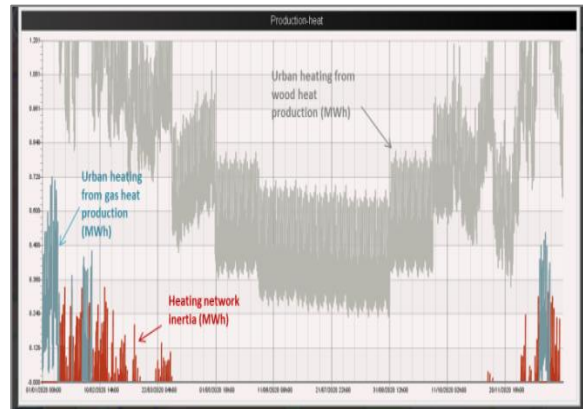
Production-heat

1.201
1.081
0.961
0.840
0.720
0.600
0.480
0.360
0.240
0.120
0.000

Urban heating from wood heat production (MWh)

Urban heating from gas heat production (MWh)

Heating network inertia (MWh)

01/01/2020 00h00
10/02/2020 14h00
22/03/2020 04h00
01/05/2020 18h00
11/06/2020 08h00
21/07/2020 22h00
31/08/2020 12h00
11/10/2020 02h00
20/11/2020 16h00